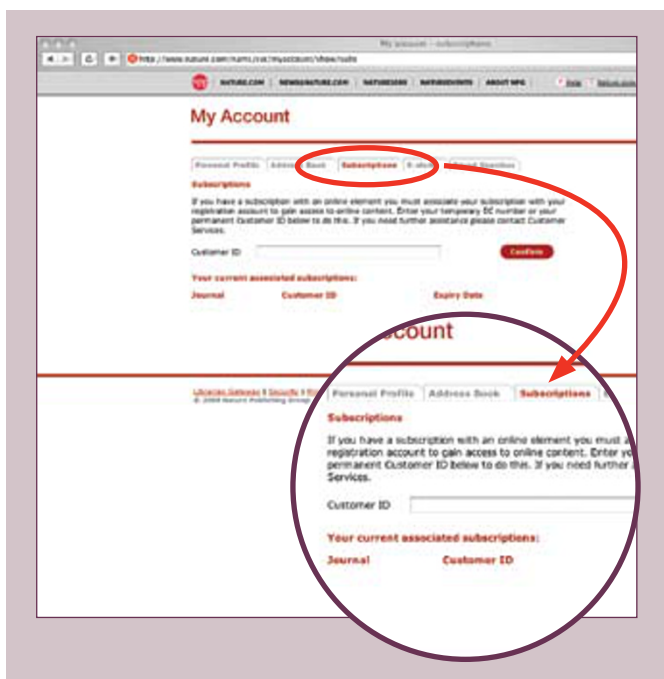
My Account – subscriptions

http://www.nature.com/nams/svc/myaccount/show/subs

NATURE.COM | NEWS@NATURE.COM | NATUREJOBS | NATUREEVENTS | ABOUT NPG

Help | Nature.com

My Account

Personal Profile | Address Book | Subscriptions | E-alerts | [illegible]

Subscriptions

If you have a subscription with an online element you must associate your subscription with your registration account to gain access to online content. Enter your temporary DC number or your permanent Customer ID below to do this. If you need further assistance please contact Customer Services.

Customer ID

Confirm

Your current associated subscriptions:

Journal | Customer ID | Expiry Date

Libraries Gateway | Security | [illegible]
© 2008 Nature Publishing Group

ccount

Personal Profile | Address Book | Subscriptions

Subscriptions

If you have a subscription with an online element you must a registration account to gain access to online content. Enter yo permanent Customer ID below to do this. If you need further Services.

Customer ID

Your current associated subscriptions:

Journal | Customer ID